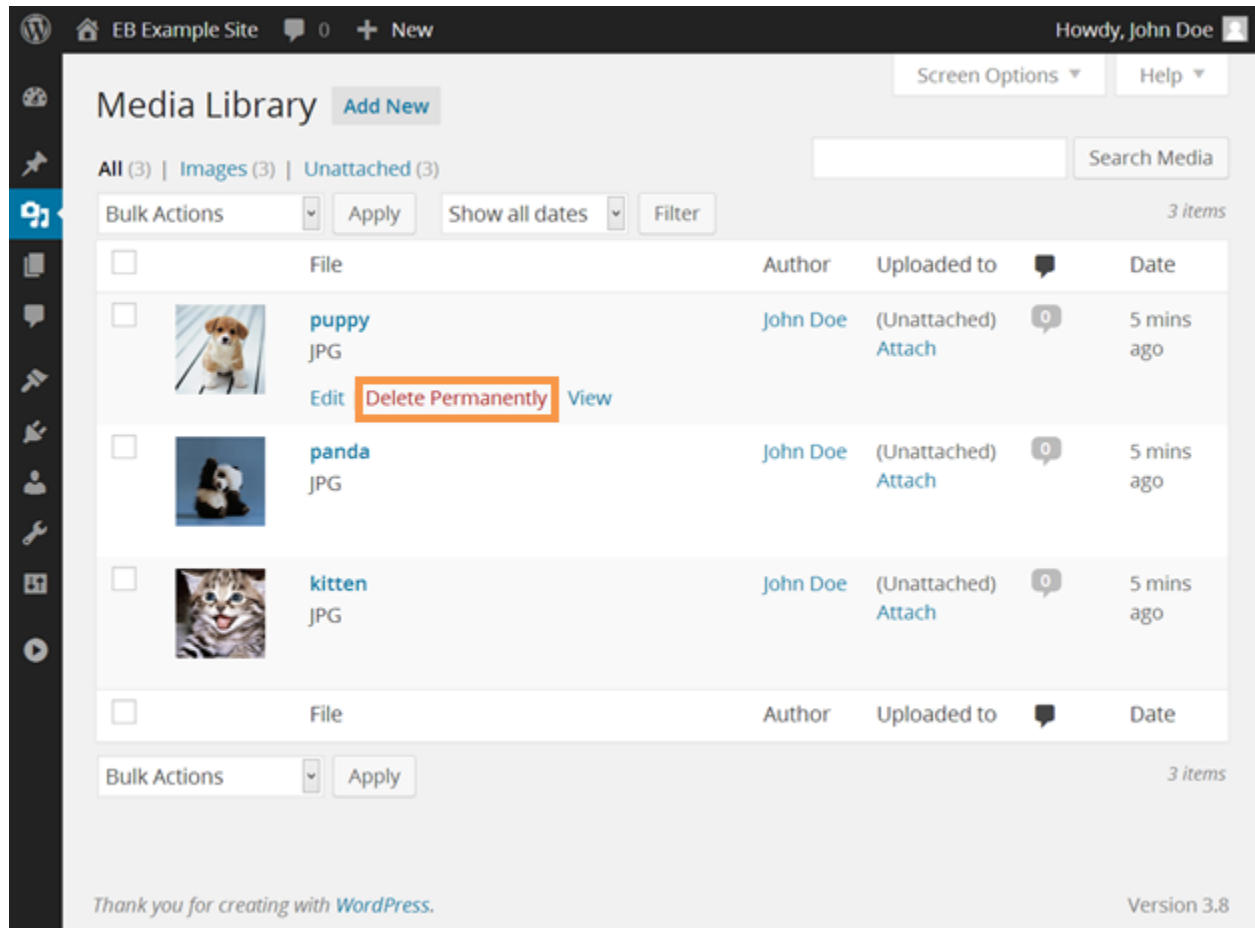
EB Example Site 0 New Howdy, John Doe

Screen Options ▼ Help ▼

Media Library Add New

All (3) | Images (3) | Unattached (3)

Search Media

Bulk Actions Apply Show all dates Filter 3 items

| | | File | Author | Uploaded to | | Date |
|---|---|---|---|---|---|---|
| | | puppy JPG Edit Delete Permanently View | John Doe | (Unattached) Attach | 0 | 5 mins ago |
| | | panda JPG | John Doe | (Unattached) Attach | 0 | 5 mins ago |
| | | kitten JPG | John Doe | (Unattached) Attach | 0 | 5 mins ago |
| | | File | Author | Uploaded to | | Date |

Bulk Actions Apply 3 items

Thank you for creating with WordPress. Version 3.8